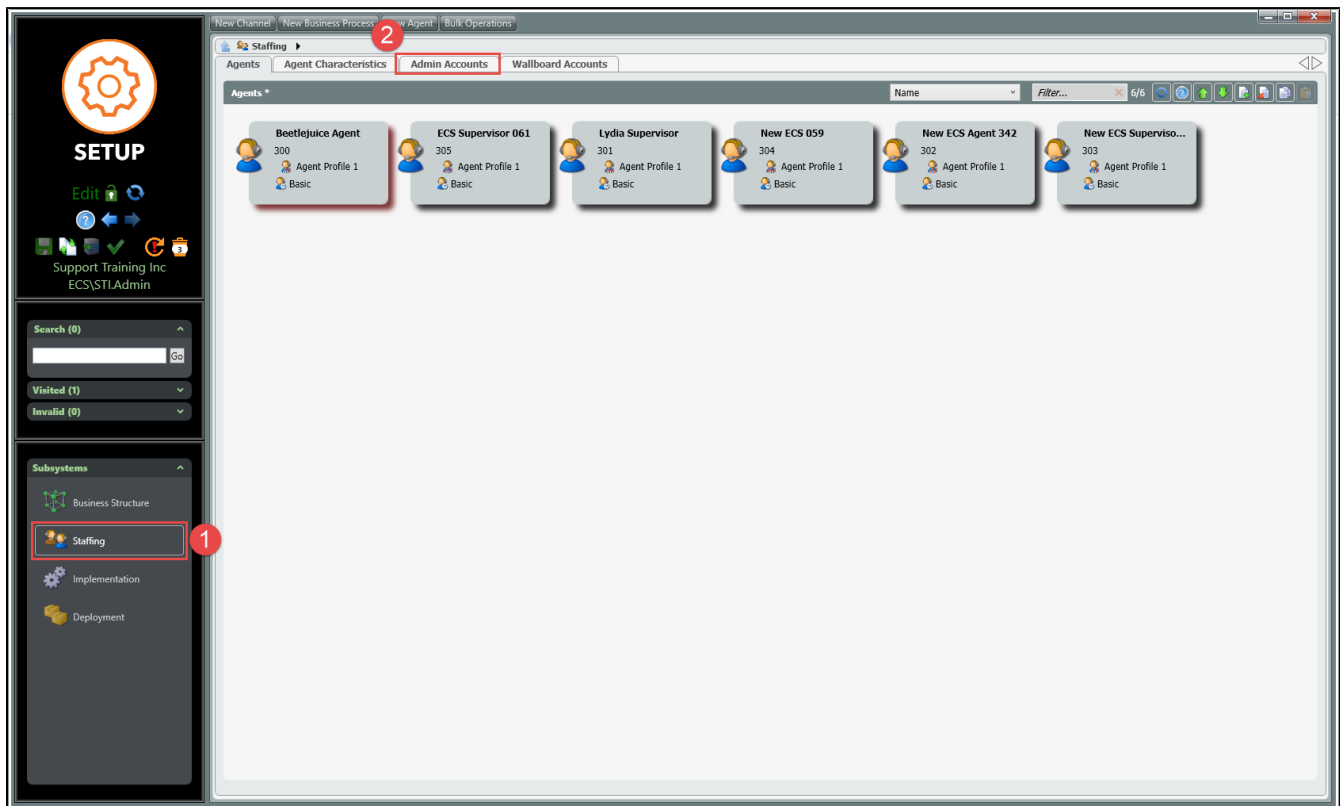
SETUP

Edit

Support Training Inc
ECS\STI.Admin

Search (0)

Go

Visited (1)

Invalid (0)

Subsystems

Business Structure

Staffing

1

Implementation

Deployment

New Channel | New Business Process | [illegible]w Agent | Bulk Operations

2

Staffing

Agents | Agent Characteristics | Admin Accounts | Wallboard Accounts

Agents *

Name

Filter...

6/6

Beetlejuice Agent
300
Agent Profile 1
Basic

ECS Supervisor 061
305
Agent Profile 1
Basic

Lydia Supervisor
301
Agent Profile 1
Basic

New ECS 059
304
Agent Profile 1
Basic

New ECS Agent 342
302
Agent Profile 1
Basic

New ECS Superviso...
303
Agent Profile 1
Basic